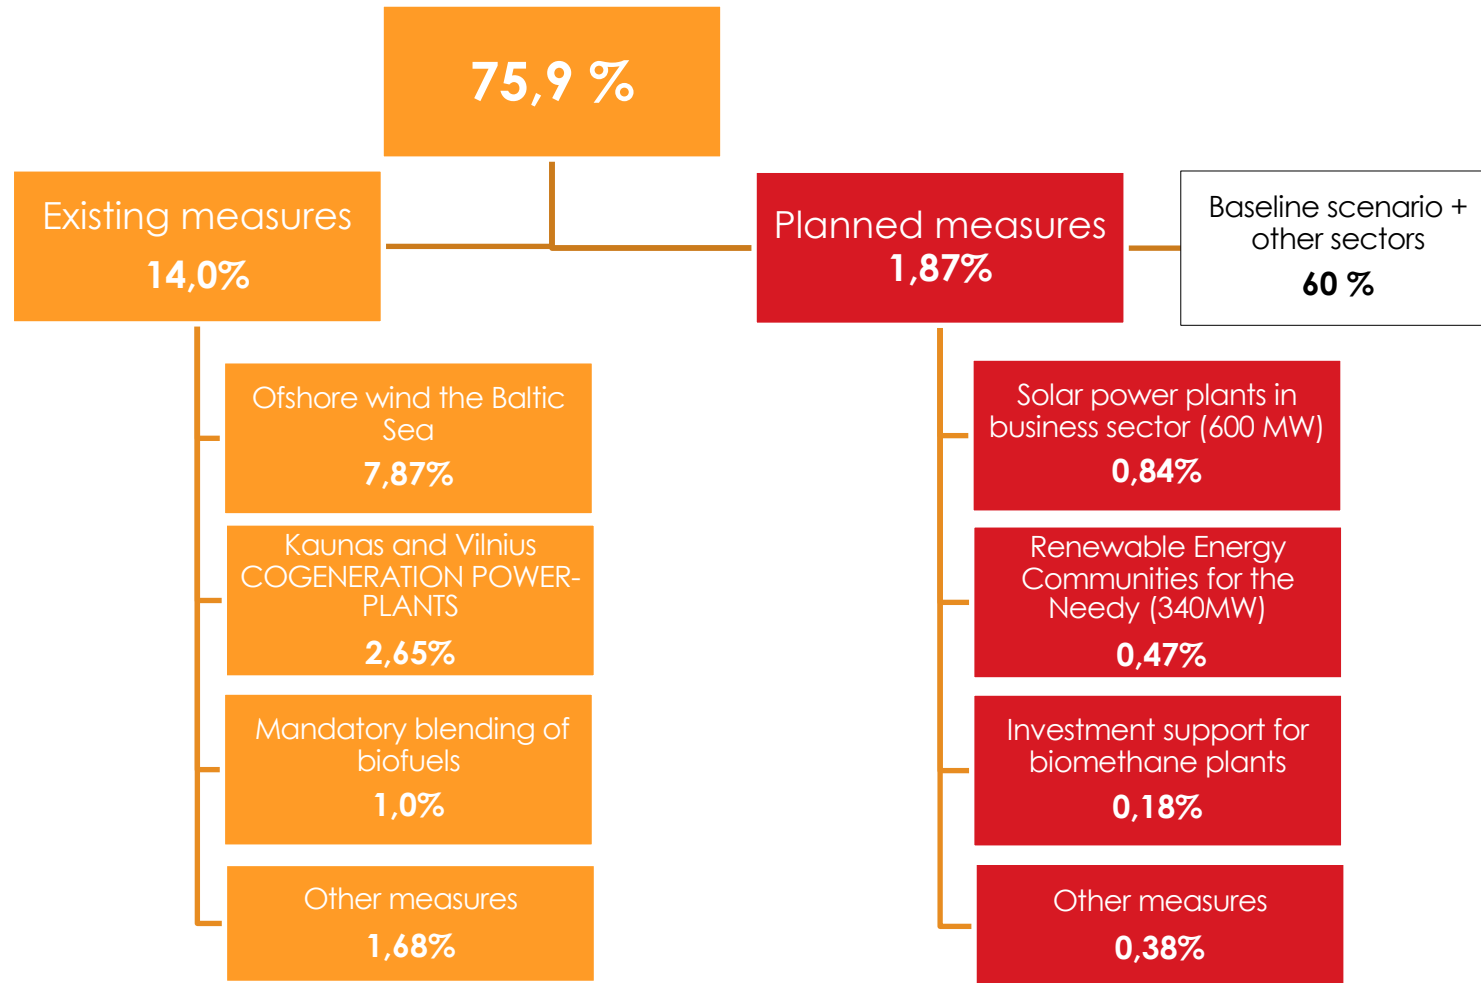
75,9 %

Existing measures
14,0%

Planned measures
1,87%

Baseline scenario + other sectors
60 %

Ofshore wind the Baltic Sea
7,87%

Kaunas and Vilnius COGENERATION POWER-PLANTS
2,65%

Mandatory blending of biofuels
1,0%

Other measures
1,68%

Solar power plants in business sector (600 MW)
0,84%

Renewable Energy Communities for the Needy (340MW)
0,47%

Investment support for biomethane plants
0,18%

Other measures
0,38%